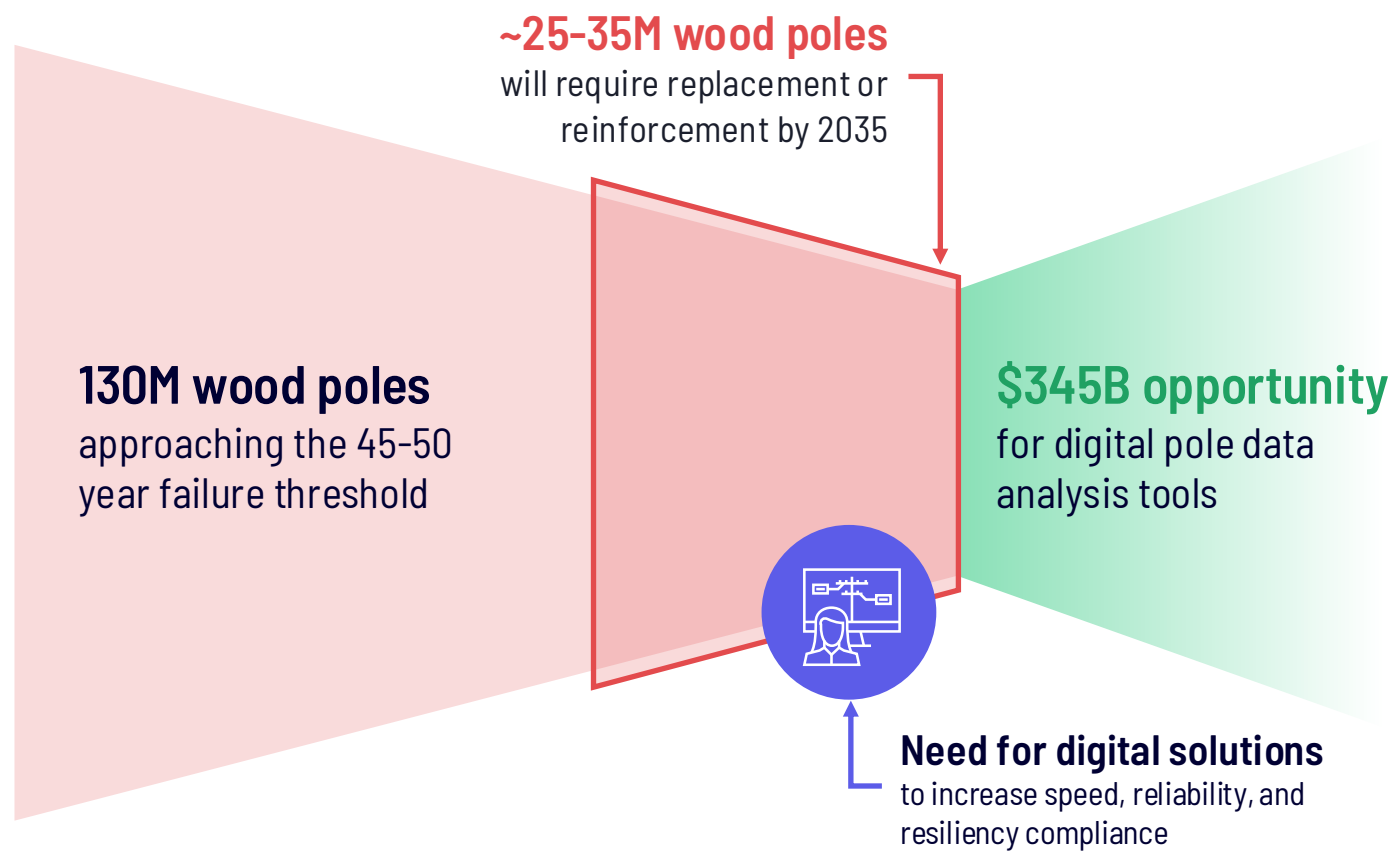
~25-35M wood poles
will require replacement or reinforcement by 2035

130M wood poles
approaching the 45-50 year failure threshold

$345B opportunity
for digital pole data analysis tools

Need for digital solutions
to increase speed, reliability, and resiliency compliance